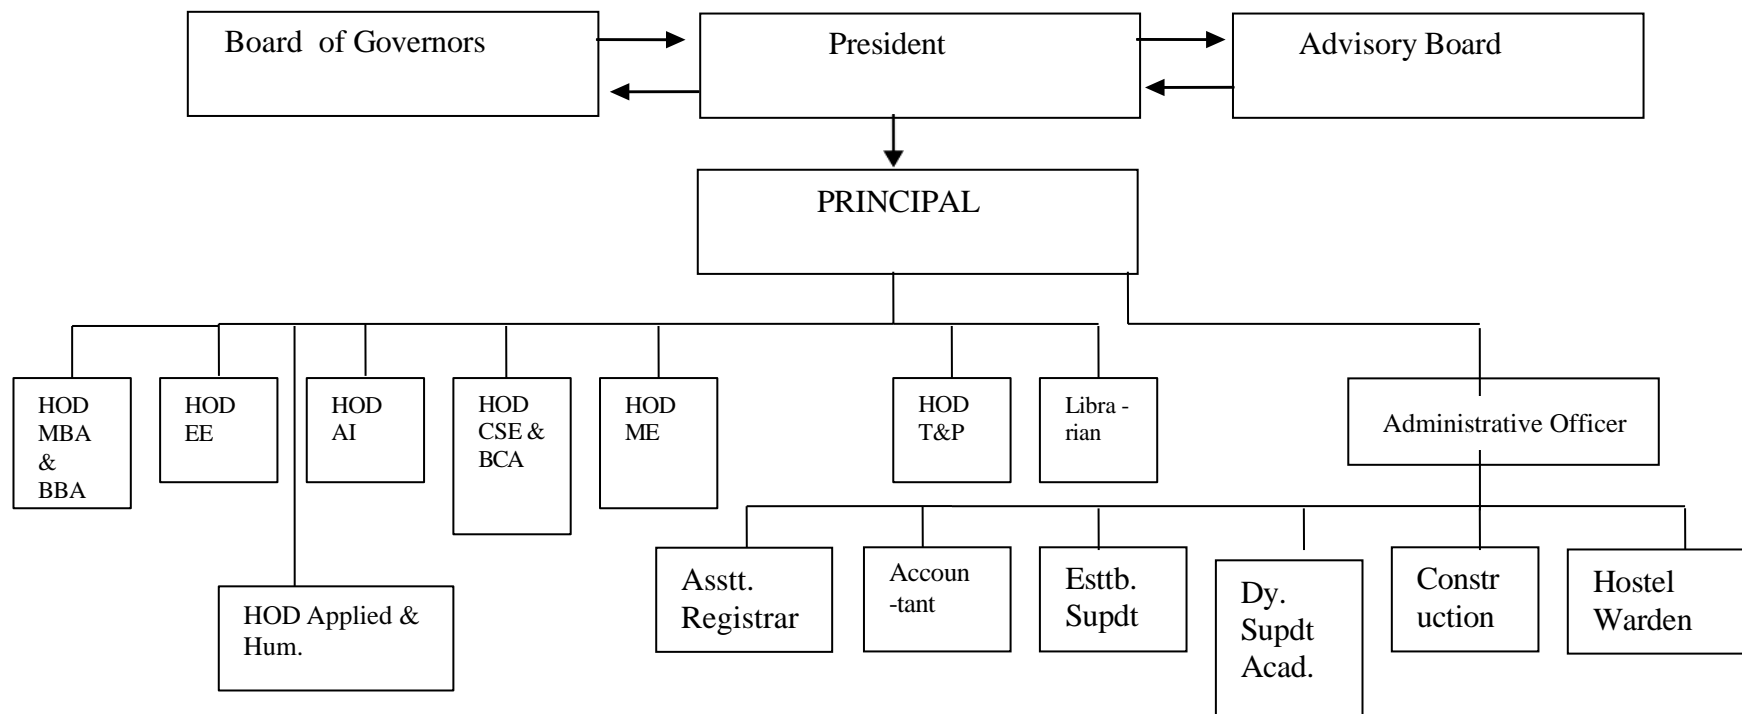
Board of Governors

President

Advisory Board

PRINCIPAL

HOD MBA & BBA

HOD EE

HOD AI

HOD CSE & BCA

HOD ME

HOD T&P

Libra - rian

Administrative Officer

HOD Applied & Hum.

Asstt. Registrar

Accoun -tant

Esttb. Supdt

Dy. Supdt Acad.

Constr uction

Hostel Warden